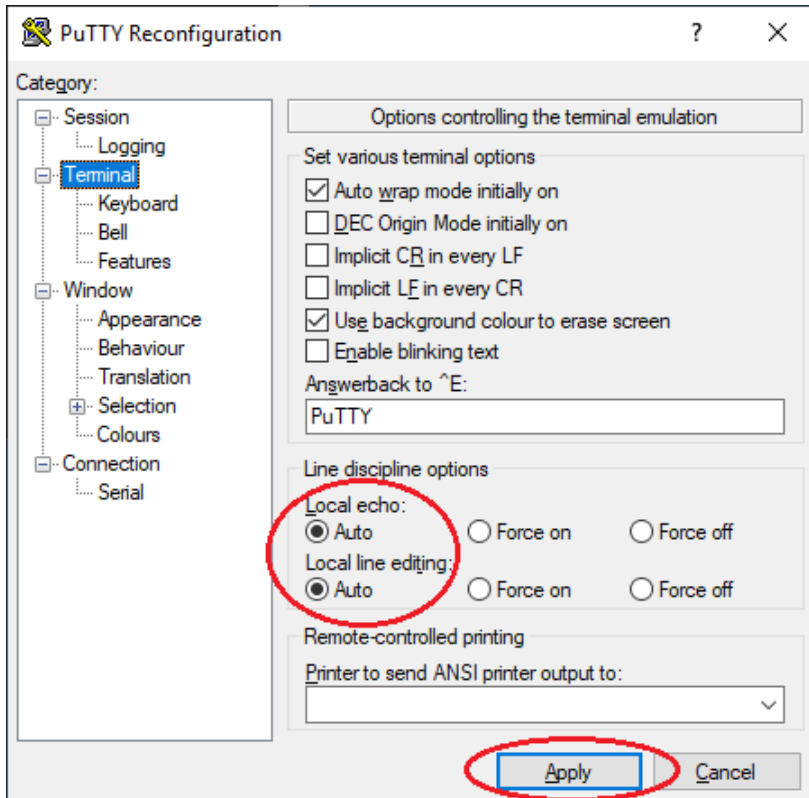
PuTTY Reconfiguration
?
X

Category:

Session
Logging
Terminal
Keyboard
Bell
Features
Window
Appearance
Behaviour
Translation
Selection
Colours
Connection
Serial

Options controlling the terminal emulation

Set various terminal options
Auto wrap mode initially on
DEC Origin Mode initially on
Implicit CR in every LF
Implicit LF in every CR
Use background colour to erase screen
Enable blinking text
Answerback to ^E:
PuTTY

Line discipline options
Local echo:
Auto
Force on
Force off
Local line editing:
Auto
Force on
Force off

Remote-controlled printing
Printer to send ANSI printer output to:

Apply
Cancel